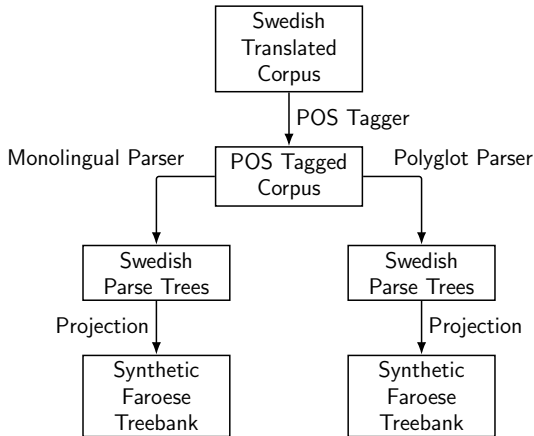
Swedish Translated Corpus

POS Tagger

Monolingual Parser

POS Tagged Corpus

Polyglot Parser

Swedish Parse Trees

Swedish Parse Trees

Projection

Projection

Synthetic Faroese Treebank

Synthetic Faroese Treebank